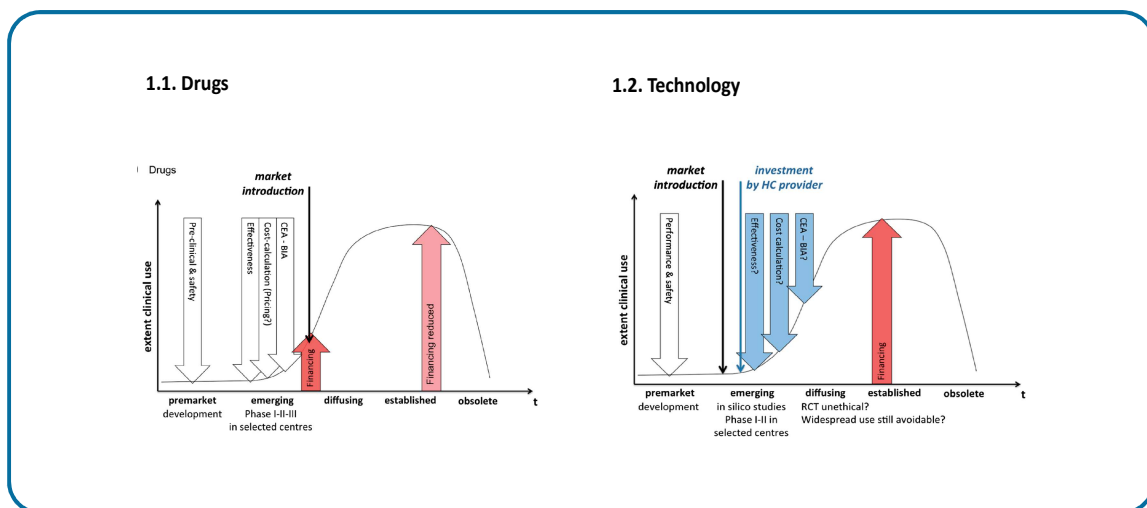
1.1. Drugs

Drugs

market introduction

extent clinical use

Pre-clinical & safety

Effectiveness

Cost-calculation (Pricing?)

CEA - BIA

Financing

Financing reduced

premarket development

emerging Phase I-II-III in selected centres

diffusing

established

obsolete

t

1.2. Technology

market introduction

investment by HC provider

extent clinical use

Performance & safety

Effectiveness?

Cost calculation?

CEA – BIA?

Financing

premarket development

emerging in silico studies Phase I-II in selected centres

diffusing RCT unethical? Widespread use still avoidable?

established

obsolete

t